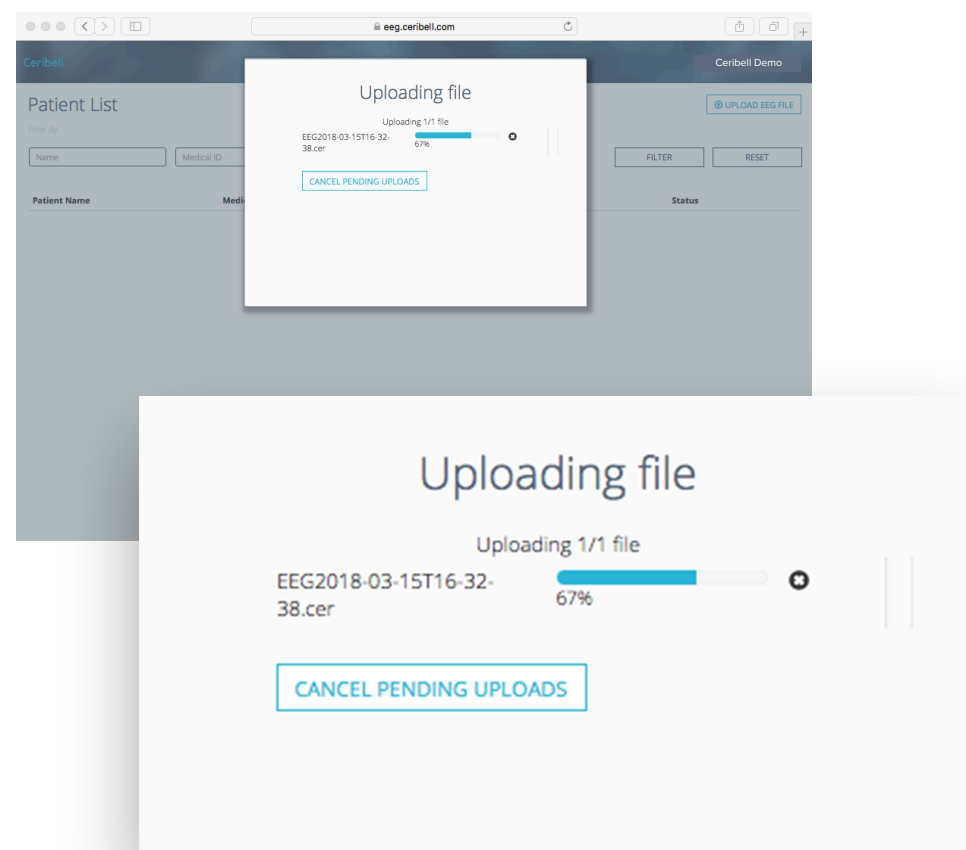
eeg.ceribell.com

Ceribell

Ceribell Demo

Patient List

Filter By

Name

Medical ID

UPLOAD EEG FILE

FILTER

RESET

Patient Name

Medi

Status

Uploading file

Uploading 1/1 file

EEG2018-03-15T16-32-38.cer

67%

CANCEL PENDING UPLOADS

Uploading file

Uploading 1/1 file

EEG2018-03-15T16-32-38.cer

67%

CANCEL PENDING UPLOADS